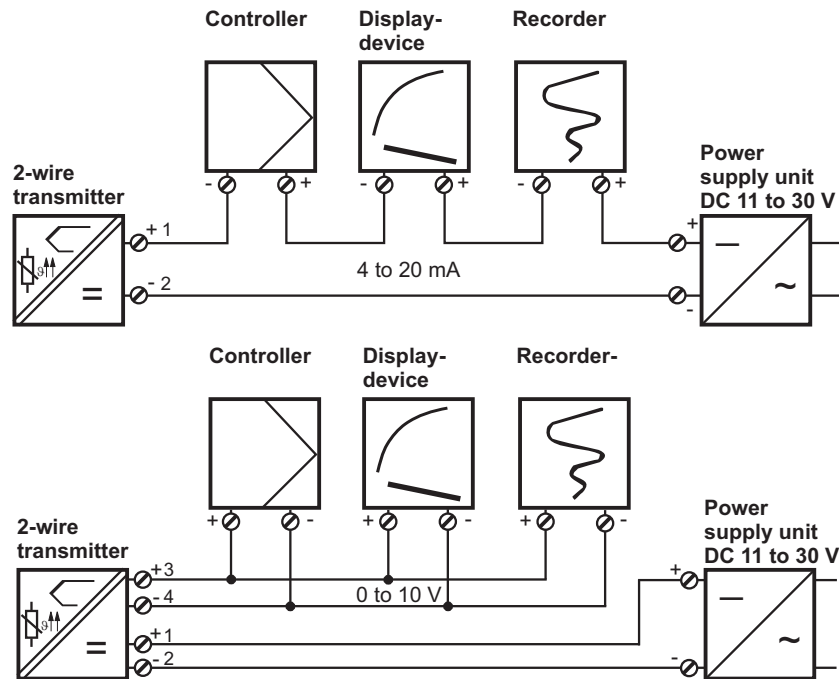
Controller

Display-device

Recorder

2-wire transmitter

- +

- +

- +

+ 1

- 2

4 to 20 mA

Power supply unit DC 11 to 30 V

+

-

Controller

Display-device

Recorder-

2-wire transmitter

+ -

+ -

+ -

+3

- 4

+1

- 2

0 to 10 V

Power supply unit DC 11 to 30 V

+

-